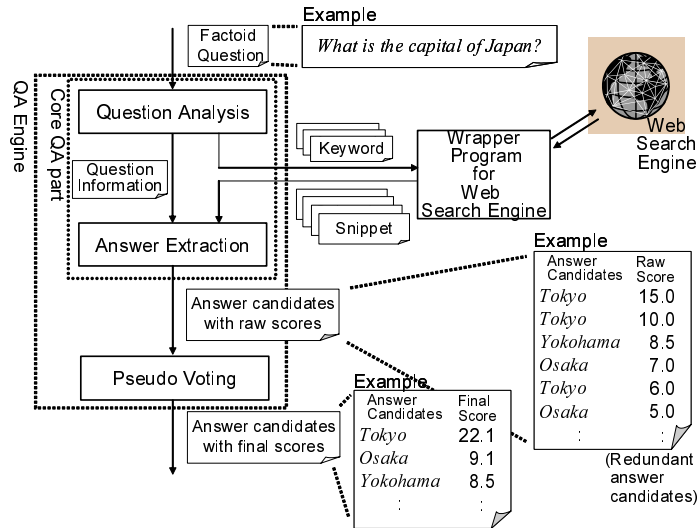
Example

Factoid Question

What is the capital of Japan?

QA Engine

Core QA part

Question Analysis

Question Information

Answer Extraction

Keyword

Snippet

Wrapper Program for Web Search Engine

Web Search Engine

Answer candidates with raw scores

Example

| Answer Candidates | Raw Score |
|---|---|
| Tokyo | 15.0 |
| Tokyo | 10.0 |
| Yokohama | 8.5 |
| Osaka | 7.0 |
| Tokyo | 6.0 |
| Osaka | 5.0 |
| : | : |

(Redundant answer candidates)

Pseudo Voting

Answer candidates with final scores

Example

| Answer Candidates | Final Score |
|---|---|
| Tokyo | 22.1 |
| Osaka | 9.1 |
| Yokohama | 8.5 |
| : | : |